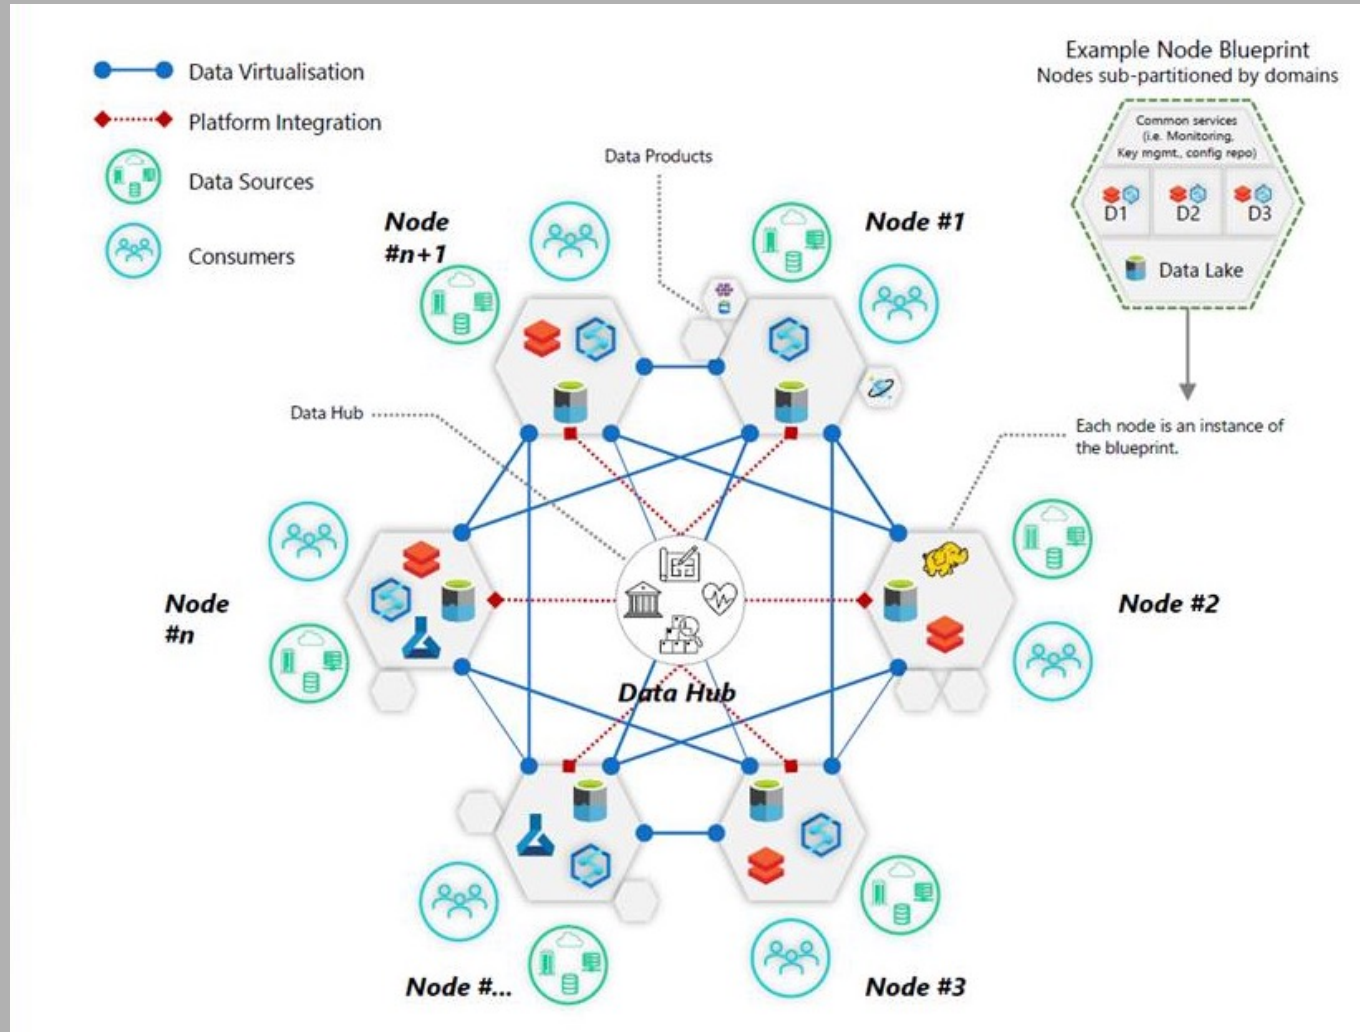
Data Virtualisation

Platform Integration

Data Sources

Consumers

Example Node Blueprint
Nodes sub-partitioned by domains

Common services (i.e. Monitoring, Key mgmt., config repo)

D1

D2

D3

Data Lake

Data Products

Node #n+1

Node #1

Data Hub

Each node is an instance of the blueprint.

Node #n

Node #2

Data Hub

Node #...

Node #3